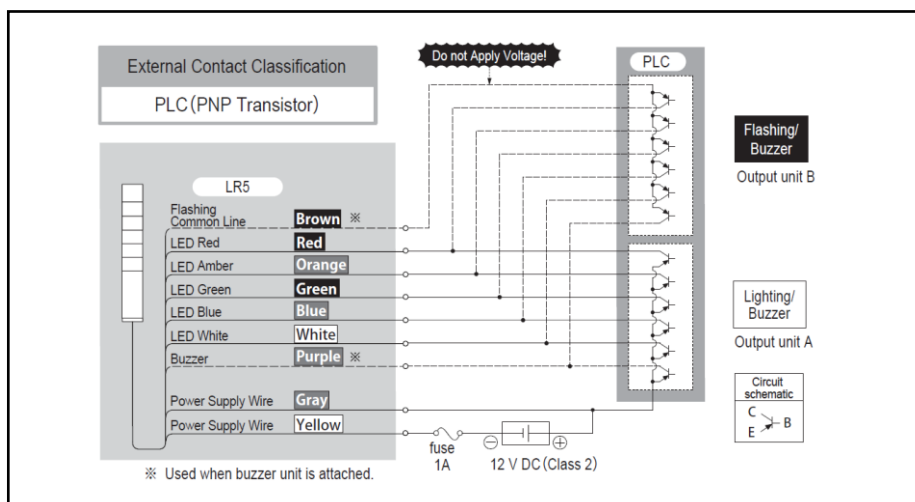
External Contact Classification

PLC (PNP Transistor)

Do not Apply Voltage!

PLC

Flashing/ Buzzer

Output unit B

LR5

Flashing Common Line Brown ※

LED Red Red

LED Amber Orange

LED Green Green

LED Blue Blue

LED White White

Buzzer Purple ※

Power Supply Wire Gray

Power Supply Wire Yellow

Lighting/ Buzzer

Output unit A

Circuit schematic

C

B

E

fuse 1A

⊖ ⊕

12 V DC (Class 2)

※ Used when buzzer unit is attached.